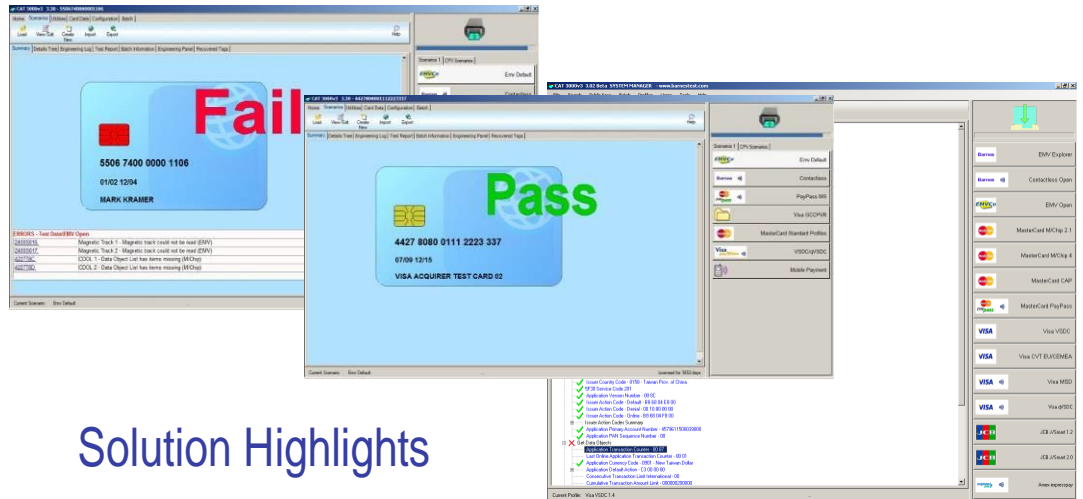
CAT 3000v3 3.30 - 5506740000001106

Home | Scenarios | Utilities | Card Data | Configuration | Batch

Load | View/Edit | Create New | Import | Export | Help

Summary | Details Tree | Engineering Log | Test Report | Batch Information | Engineering Panel | Recovered Tags

Fail

5506 7400 0000 1106

01/02 12/04

MARK KRAMER

ERRORS - Test Dated EMV Open
Magnetic Track 1 - Magnetic track could not be read (EMV)
Magnetic Track 2 - Magnetic track could not be read (EMV)
CDOL 1 - Data Object List has items missing (M/Chip)
CDOL 2 - Data Object List has items missing (M/Chip)

Current Scenario: Emv Default

Scenarios 1 | CPV Scenarios

Emv Default

Contactless

CAT 3000v3 3.30 - 4427808001112223337

Home | Scenarios | Utilities | Card Data | Configuration | Batch

Load | View/Edit | Create New | Import | Export | Help

Summary | Details Tree | Engineering Log | Test Report | Batch Information | Engineering Panel | Recovered Tags

Pass

4427 8080 0111 2223 337

07/09 12/15

VISA ACQUIRER TEST CARD 02

Current Scenario: Emv Default

Scenarios 1 | CPV Scenarios

Emv Default

Contactless

PayPass MR

Visa GCOPVR

MasterCard Standard Profiles

VSDC/qVSDC

Mobile Payment

CAT 3000v3 3.02 Beta SYSTEM MANAGER - www.barnestest.com

EMV Explorer

Contactless Open

EMV Open

MasterCard M/Chip 2.1

MasterCard M/Chip 4

MasterCard CAP

MasterCard PayPass

Visa VSDC

Visa CVT EU/CEMEA

Visa MSD

Visa qVSDC

JCB J/Smart 1.2

JCB J/Smart 2.0

Amex expresspay

Issuer Country Code - 0158 - Taiwan Prov. of China
5F30 Service Code 201
Application Version Number - 008C
Issuer Action Code - Default - B8 60 84 E8 00
Issuer Action Code - Denial - 00 10 00 00 00
Issuer Action Code - Online - B8 60 84 F8 00
Issuer Action Codes Summary
Application Primary Account Number - 4579611500020000
Application PAN Sequence Number - 00
Get Data Objects
Application Transaction Counter - 0007
Last Online Application Transaction Counter - 00 01
Application Currency Code - 0901 - New Taiwan Dollar
Application Default Action - C3 00 00 00
Consecutive Transaction Limit International - 00
Cumulative Transaction Amount Limit - 000000200000

Current Profile: Visa VSDC 1.4

Solution Highlights